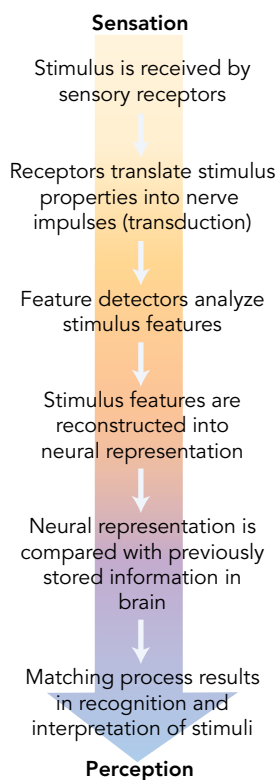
Sensation

Stimulus is received by sensory receptors

Receptors translate stimulus properties into nerve impulses (transduction)

Feature detectors analyze stimulus features

Stimulus features are reconstructed into neural representation

Neural representation is compared with previously stored information in brain

Matching process results in recognition and interpretation of stimuli

Perception